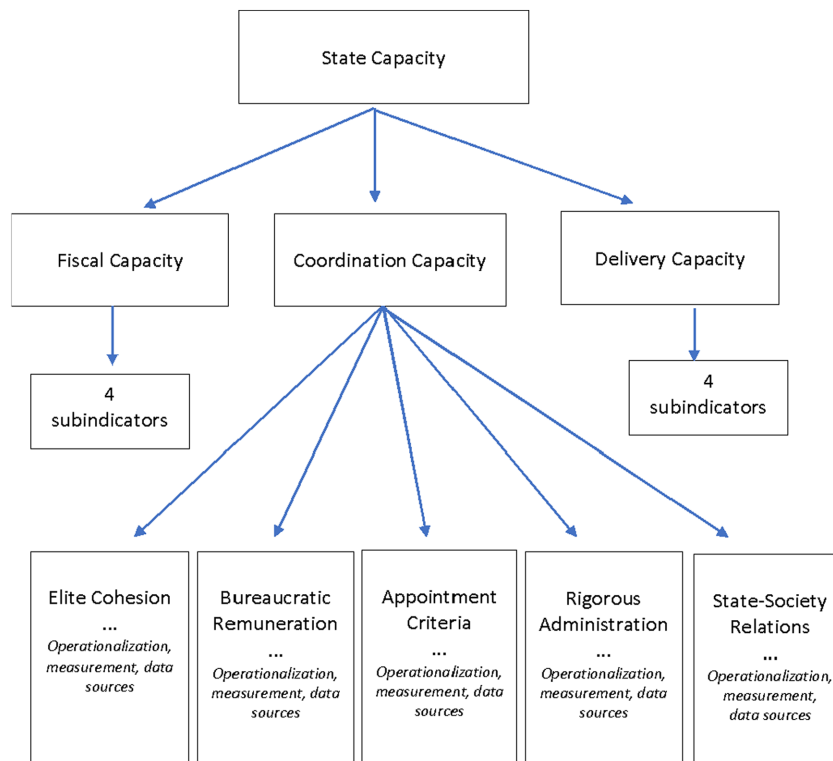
State Capacity

Fiscal Capacity

Coordination Capacity

Delivery Capacity

4 subindicators

4 subindicators

Elite Cohesion
...
*Operationalization, measurement, data sources*

Bureaucratic Remuneration
...
*Operationalization, measurement, data sources*

Appointment Criteria
...
*Operationalization, measurement, data sources*

Rigorous Administration
...
*Operationalization, measurement, data sources*

State-Society Relations
...
*Operationalization, measurement, data sources*